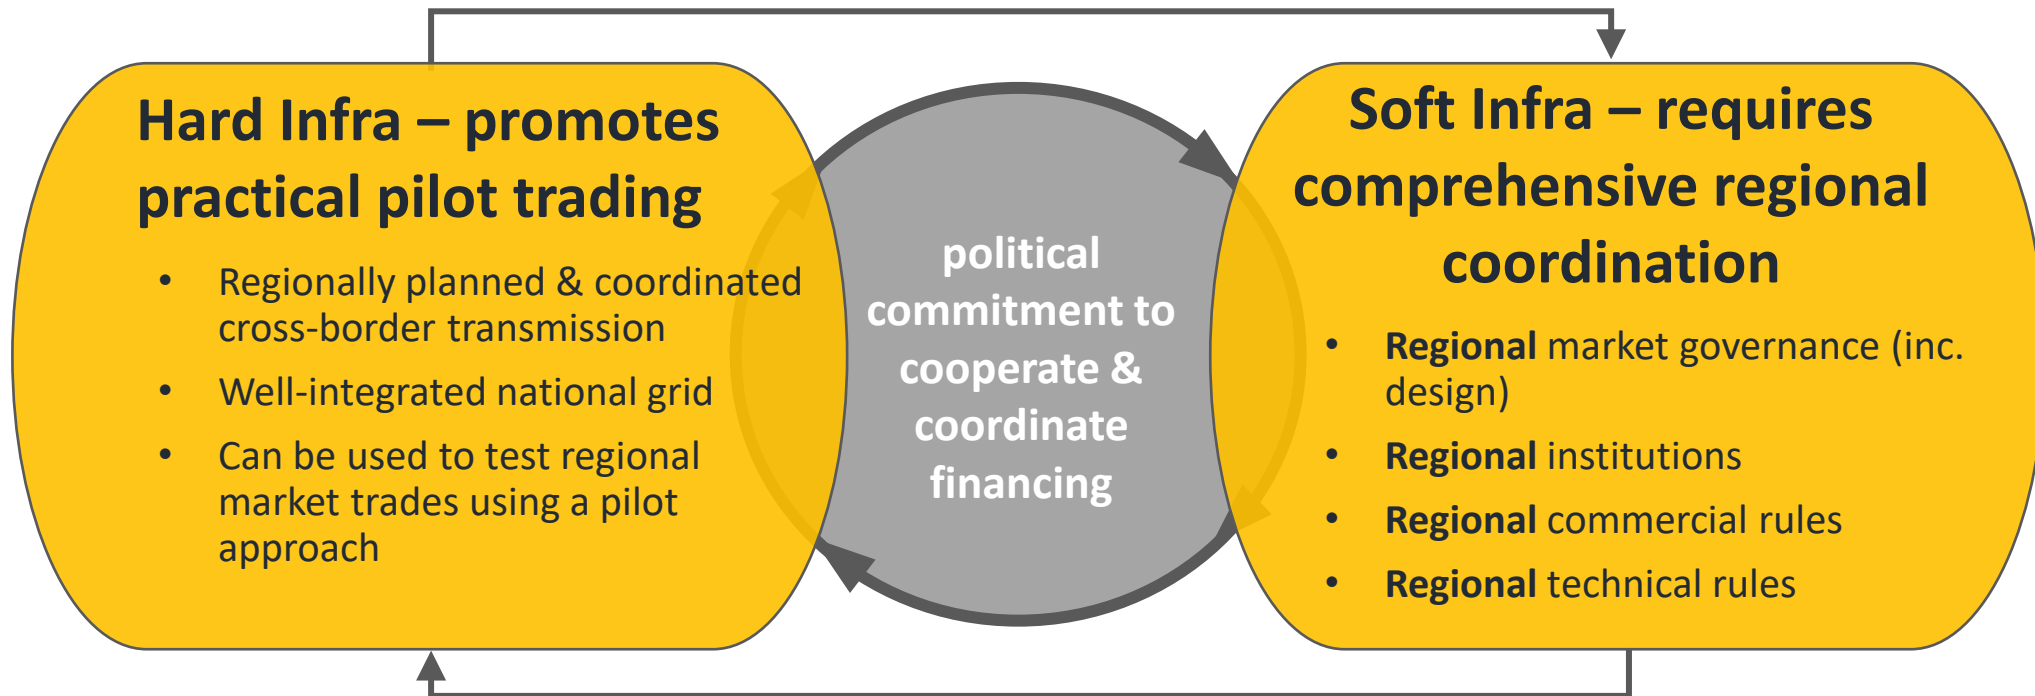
Hard Infra – promotes practical pilot trading

- Regionally planned & coordinated cross-border transmission
- Well-integrated national grid
- Can be used to test regional market trades using a pilot approach

political commitment to cooperate & coordinate financing

Soft Infra – requires comprehensive regional coordination

- **Regional** market governance (inc. design)
- **Regional** institutions
- **Regional** commercial rules
- **Regional** technical rules